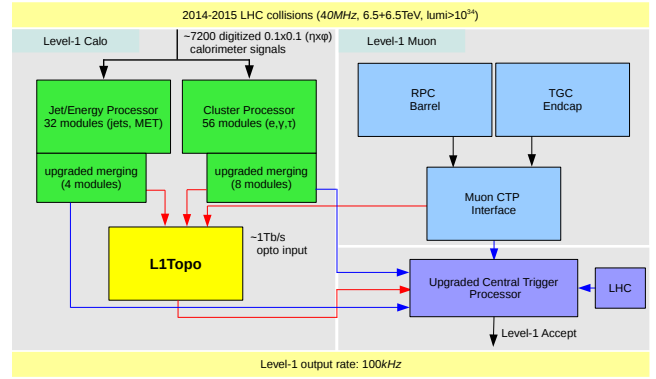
2014-2015 LHC collisions (*40MHz*, 6.5+6.5TeV, lumi>$10^{34}$)

Level-1 Calo

~7200 digitized 0.1x0.1 (ηxφ) calorimeter signals

Level-1 Muon

Jet/Energy Processor
32 modules (jets, MET)

Cluster Processor
56 modules (e,γ,τ)

RPC
Barrel

TGC
Endcap

upgraded merging
(4 modules)

upgraded merging
(8 modules)

Muon CTP
Interface

L1Topo

~1Tb/s
opto input

Upgraded Central Trigger
Processor

LHC

Level-1 Accept

Level-1 output rate: 100*kHz*